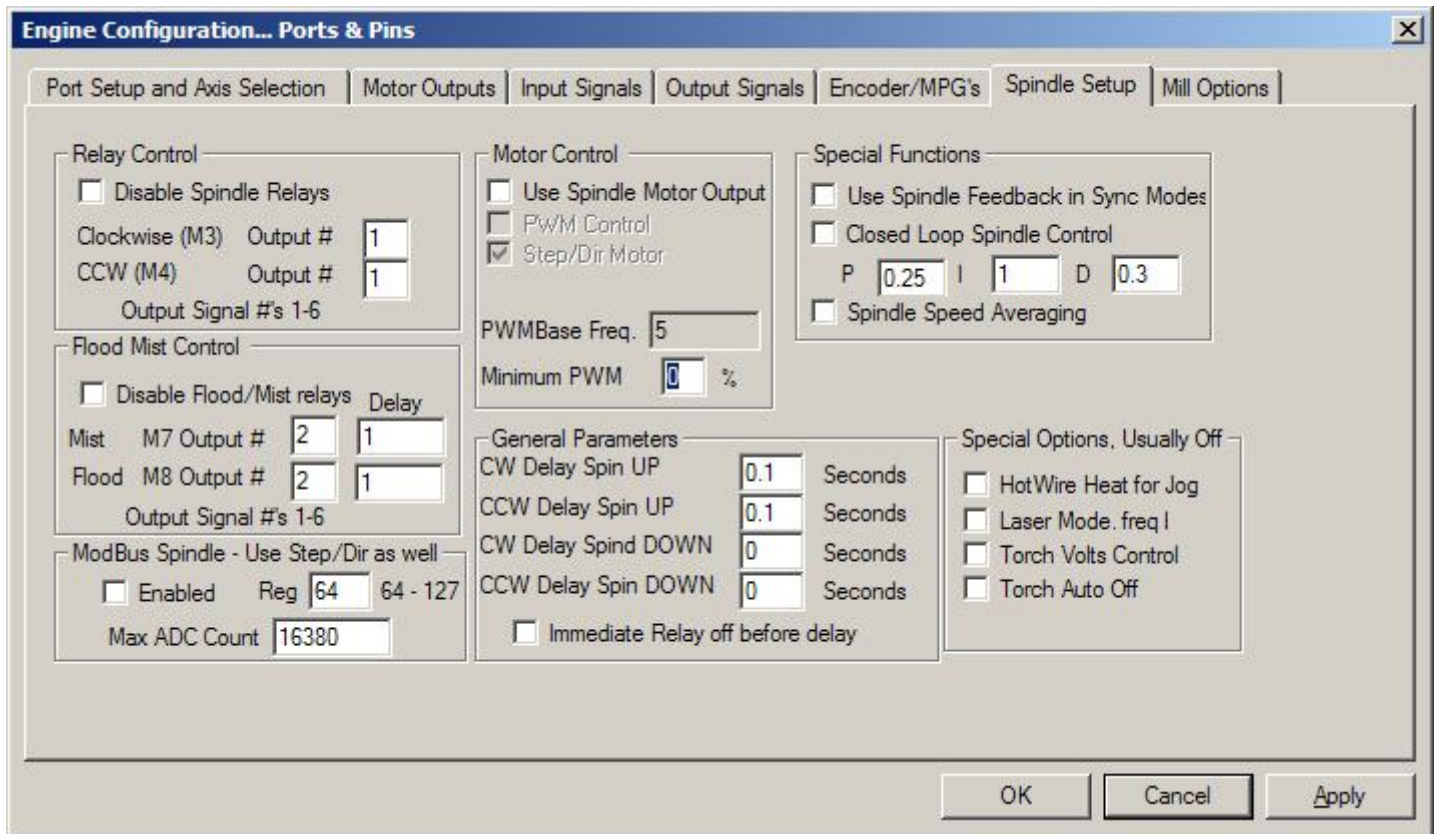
Engine Configuration... Ports & Pins

Port Setup and Axis Selection | Motor Outputs | Input Signals | Output Signals | Encoder/MPG's | Spindle Setup | Mill Options

Relay Control
Disable Spindle Relays
Clockwise (M3) Output # 1
CCW (M4) Output # 1
Output Signal #'s 1-6

Flood Mist Control
Disable Flood/Mist relays Delay
Mist M7 Output # 2 1
Flood M8 Output # 2 1
Output Signal #'s 1-6

ModBus Spindle - Use Step/Dir as well
Enabled Reg 64 64 - 127
Max ADC Count 16380

Motor Control
Use Spindle Motor Output
PWM Control
Step/Dir Motor
PWMBase Freq. 5
Minimum PWM 0 %

General Parameters
CW Delay Spin UP 0.1 Seconds
CCW Delay Spin UP 0.1 Seconds
CW Delay Spind DOWN 0 Seconds
CCW Delay Spin DOWN 0 Seconds
Immediate Relay off before delay

Special Functions
Use Spindle Feedback in Sync Modes
Closed Loop Spindle Control
P 0.25 I 1 D 0.3
Spindle Speed Averaging

Special Options, Usually Off
HotWire Heat for Jog
Laser Mode. freq I
Torch Volts Control
Torch Auto Off

OK Cancel Apply